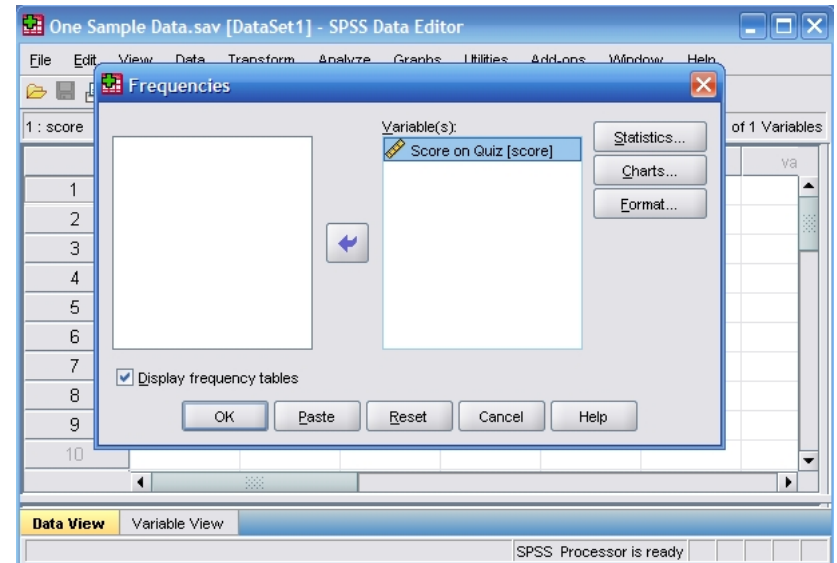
One Sample Data.sav [DataSet1] - SPSS Data Editor

File Edit View Data Transform Analyze Graphs Utilities Add-ons Window Help

Frequencies

1 : score

of 1 Variables

va

Variable(s):

Score on Quiz [score]

Statistics...

Charts...

Format...

1
2
3
4
5
6
7
8
9
10

Display frequency tables

OK Paste Reset Cancel Help

Data View Variable View

SPSS Processor is ready